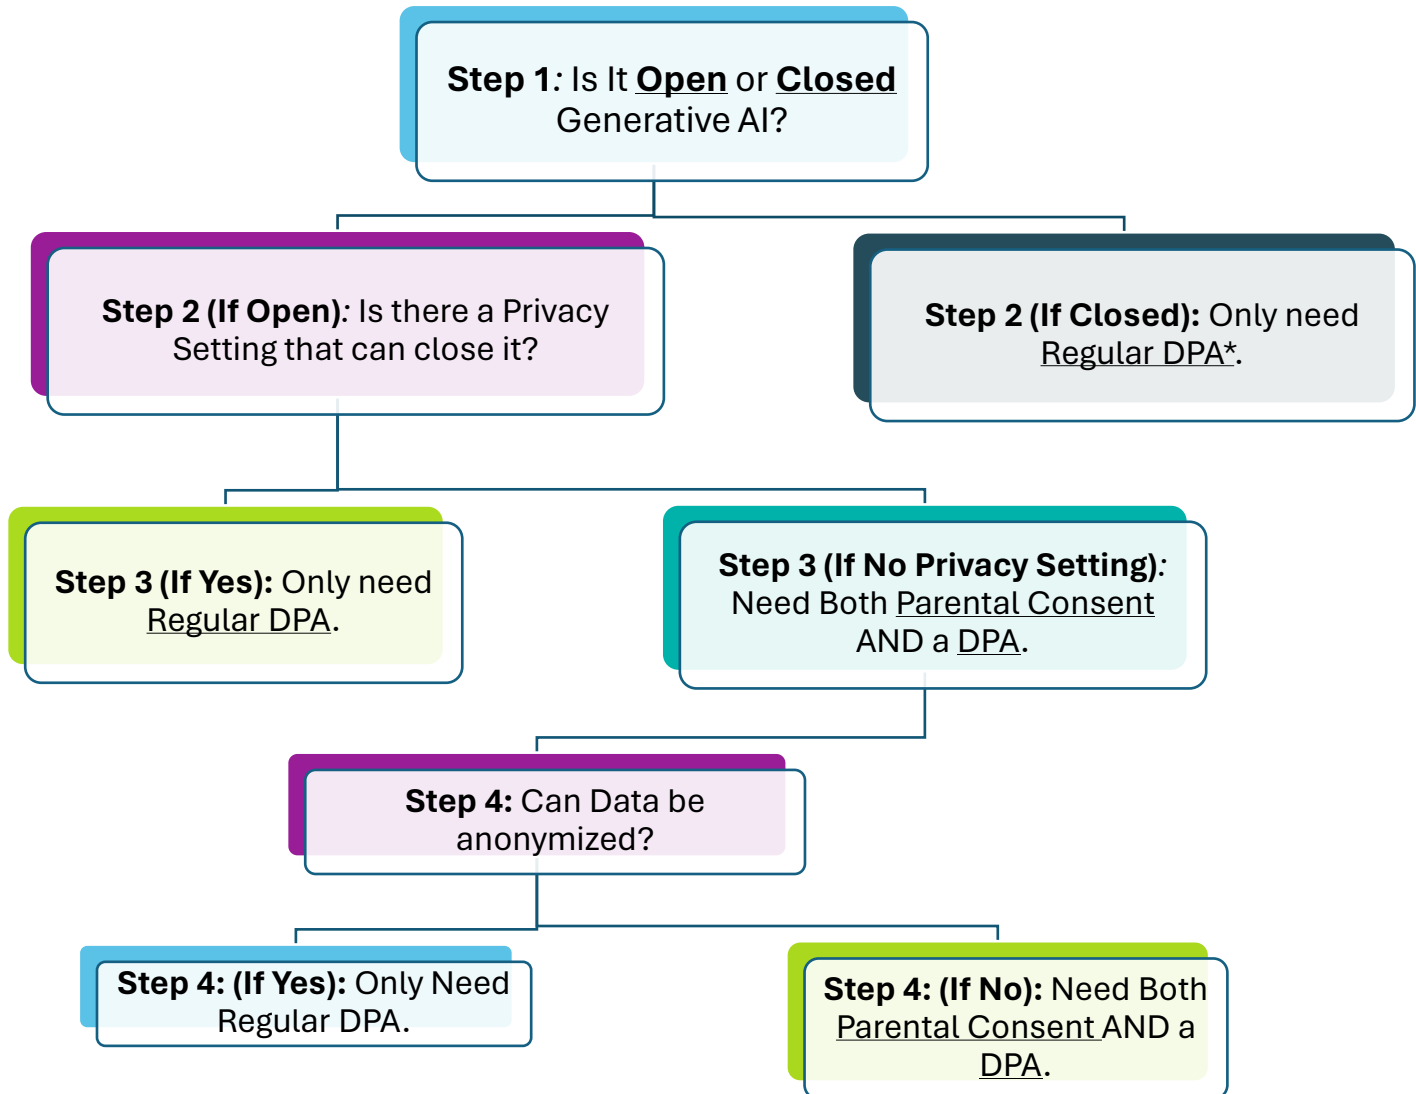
**Step 1**: Is It **Open** or **Closed** Generative AI?

**Step 2 (If Open)**: Is there a Privacy Setting that can close it?

**Step 2 (If Closed):** Only need Regular DPA*.

**Step 3 (If Yes):** Only need Regular DPA.

**Step 3 (If No Privacy Setting)**: Need Both Parental Consent AND a DPA.

**Step 4:** Can Data be anonymized?

**Step 4: (If Yes):** Only Need Regular DPA.

**Step 4: (If No):** Need Both Parental Consent AND a DPA.